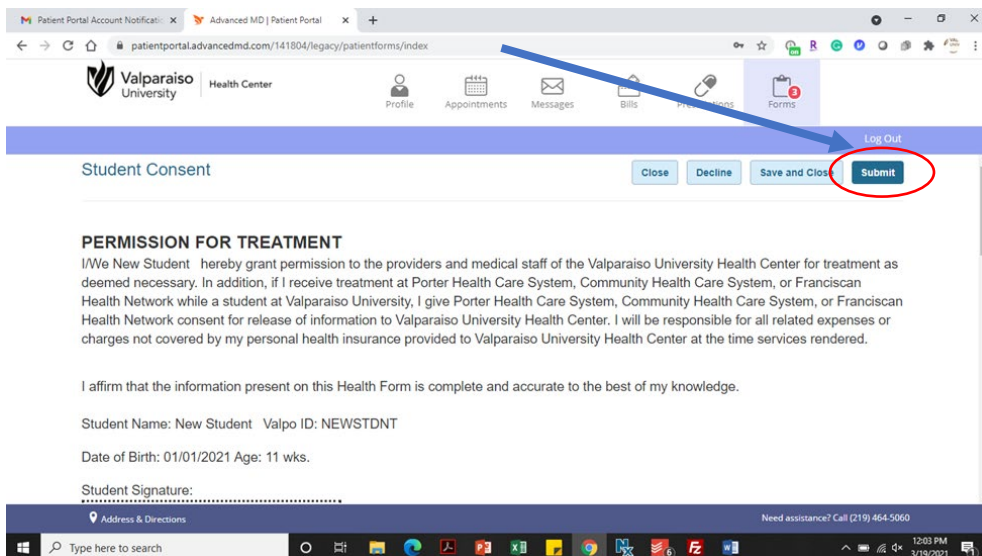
Patient Portal Account Notificatio ×
Advanced MD | Patient Portal ×
+
patientportal.advancedmd.com/141804/legacy/patientforms/index

Valparaiso University
Health Center

Profile
Appointments
Messages
Bills
Prescriptions
Forms
3

Log Out

Student Consent

Close
Decline
Save and Close
Submit

PERMISSION FOR TREATMENT

I/We New Student hereby grant permission to the providers and medical staff of the Valparaiso University Health Center for treatment as deemed necessary. In addition, if I receive treatment at Porter Health Care System, Community Health Care System, or Franciscan Health Network while a student at Valparaiso University, I give Porter Health Care System, Community Health Care System, or Franciscan Health Network consent for release of information to Valparaiso University Health Center. I will be responsible for all related expenses or charges not covered by my personal health insurance provided to Valparaiso University Health Center at the time services rendered.

I affirm that the information present on this Health Form is complete and accurate to the best of my knowledge.

Student Name: New Student Valpo ID: NEWSTDNT

Date of Birth: 01/01/2021 Age: 11 wks.

Student Signature:

Address & Directions

Need assistance? Call (219) 464-5060

Type here to search

12:03 PM
3/19/2021